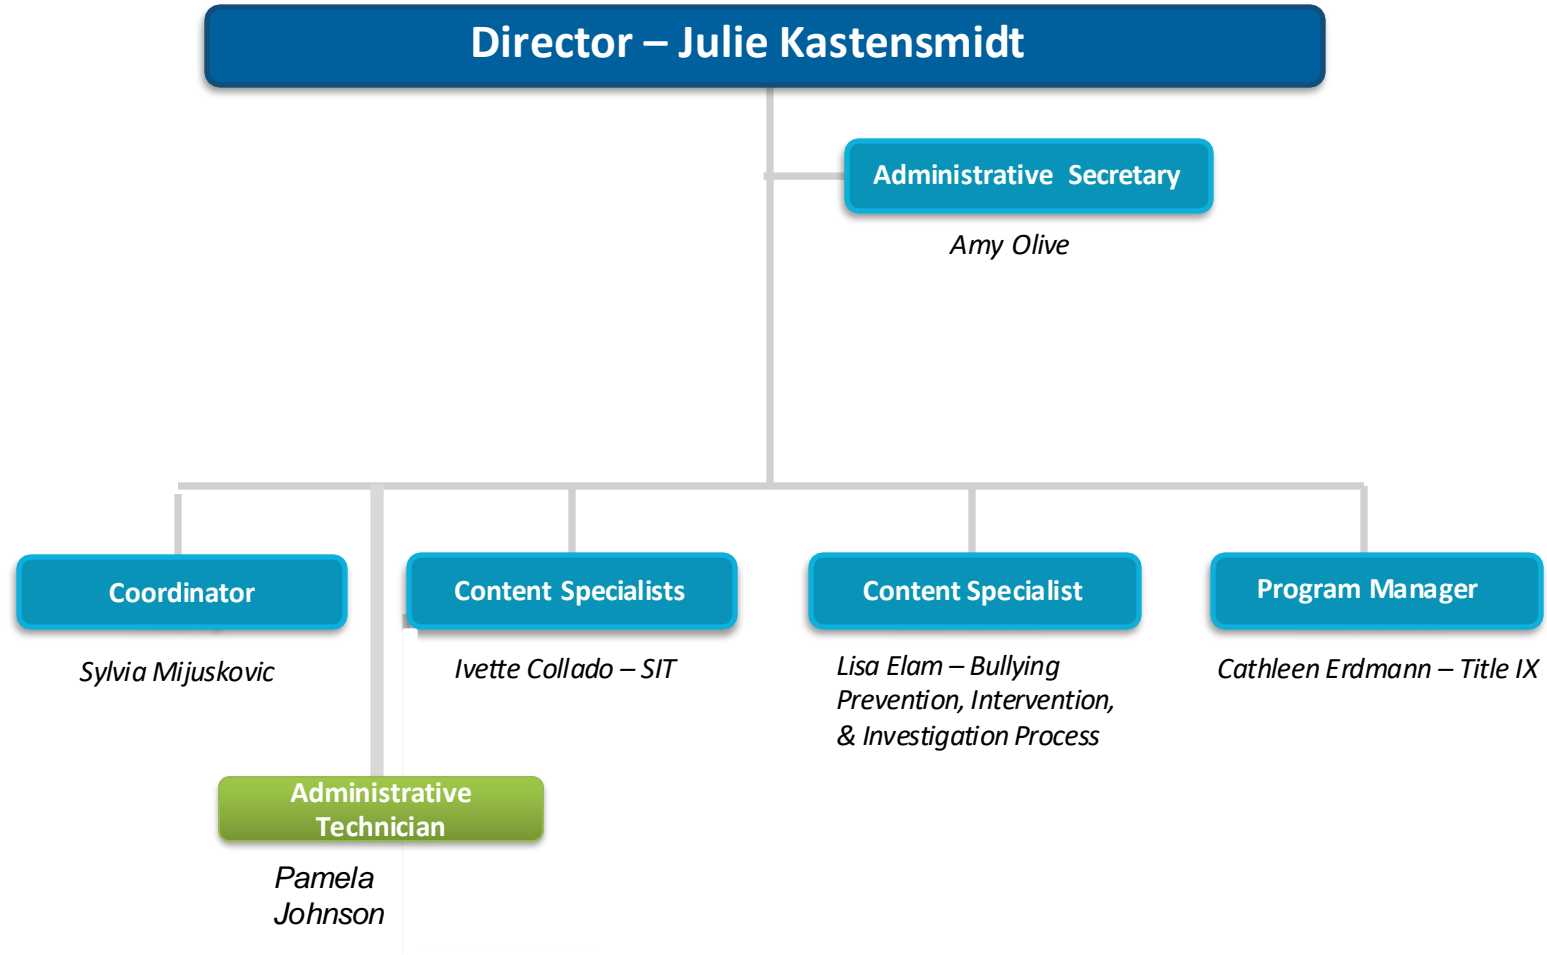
Director – Julie Kastensmidt

Administrative Secretary

Amy Olive

Coordinator

Sylvia Mijuskovic

Administrative Technician

Pamela Johnson

Content Specialists

Ivette Collado – SIT

Content Specialist

Lisa Elam – Bullying Prevention, Intervention, & Investigation Process

Program Manager

Cathleen Erdmann – Title IX